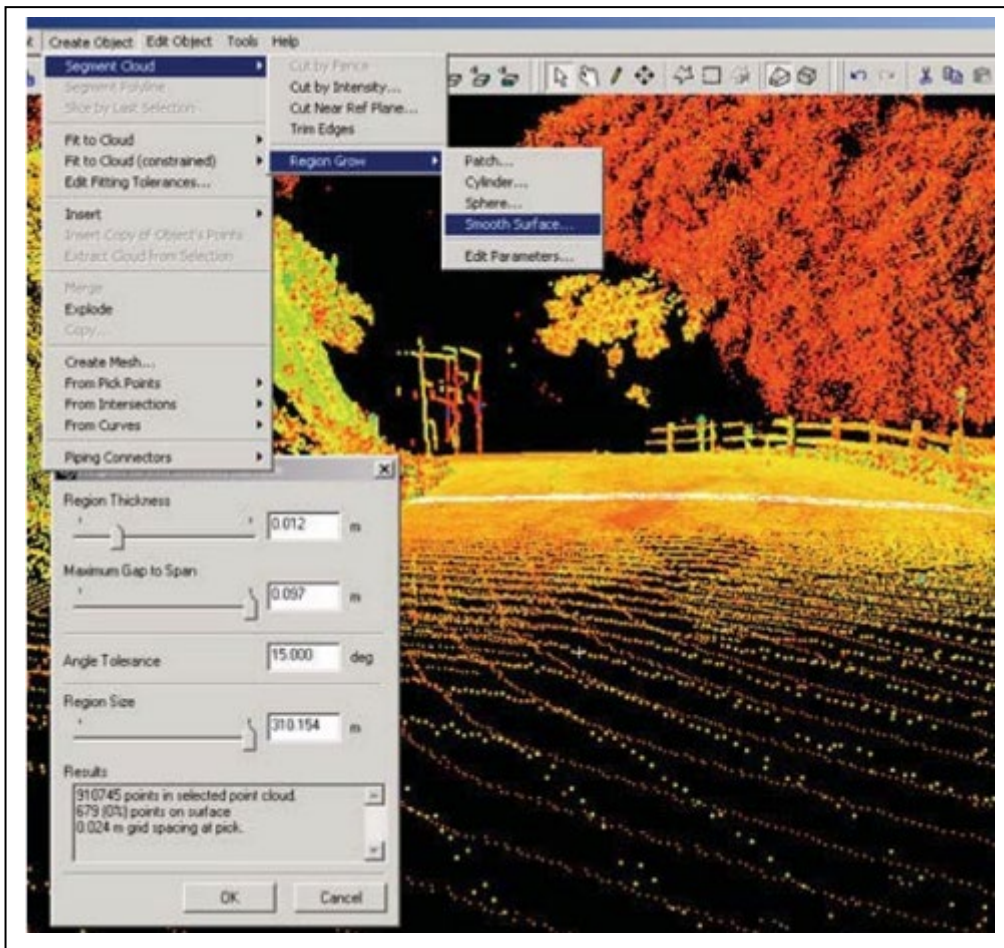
Create Object Edit Object Tools Help

Segment Cloud
Segment Polyline
Slice by Last Selection
Fit to Cloud
Fit to Cloud (constrained)
Edit Fitting Tolerances...
Insert
Insert Copy of Object's Points
Extract Cloud from Selection
Merge
Explode
Copy...
Create Mesh...
From Pick Points
From Intersections
From Curves
Piping Connectors

Cut by Fence
Cut by Intensity...
Cut Near Ref Plane...
Trim Edges
Region Grow

Patch...
Cylinder...
Sphere...
Smooth Surface...
Edit Parameters...

Region Thickness
0.012 m
Maximum Gap to Span
0.097 m
Angle Tolerance 15.000 deg
Region Size
310.154 m
Results
910745 points in selected point cloud.
679 (0%) points on surface
0.024 m grid spacing at pick.
OK Cancel